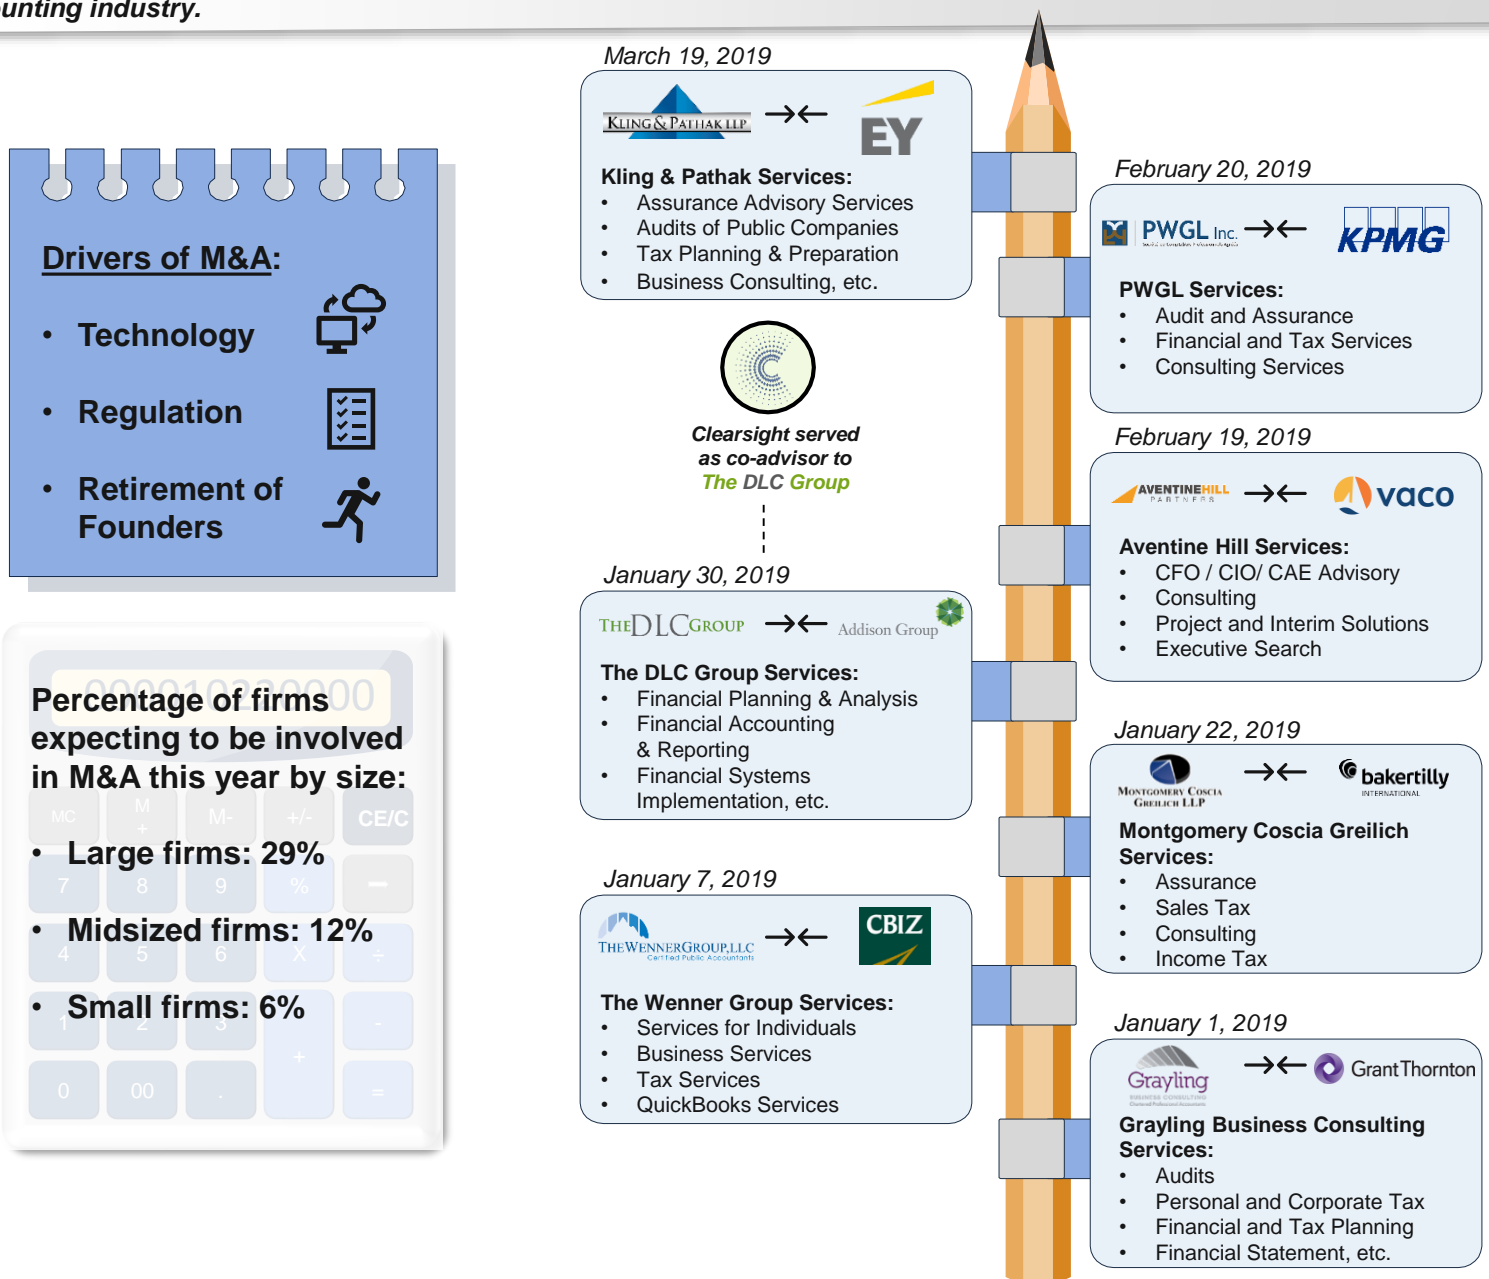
unting industry.

Drivers of M&A:

- Technology
- Regulation
- Retirement of Founders

Percentage of firms expecting to be involved in M&A this year by size:

- Large firms: 29%
- Midsized firms: 12%
- Small firms: 6%

March 19, 2019

KLING & PATHAK LLP →← EY

Kling & Pathak Services:
- Assurance Advisory Services
- Audits of Public Companies
- Tax Planning & Preparation
- Business Consulting, etc.

Clearsight served as co-advisor to The DLC Group

January 30, 2019

THE DLC GROUP →← Addison Group

The DLC Group Services:
- Financial Planning & Analysis
- Financial Accounting & Reporting
- Financial Systems Implementation, etc.

January 7, 2019

THE WENNER GROUP, LLC Certified Public Accountants →← CBIZ

The Wenner Group Services:
- Services for Individuals
- Business Services
- Tax Services
- QuickBooks Services

February 20, 2019

PWGL Inc. →← KPMG

PWGL Services:
- Audit and Assurance
- Financial and Tax Services
- Consulting Services

February 19, 2019

AVENTINEHILL PARTNERS →← vaco

Aventine Hill Services:
- CFO / CIO/ CAE Advisory
- Consulting
- Project and Interim Solutions
- Executive Search

January 22, 2019

MONTGOMERY COSCIA GREILICH LLP →← bakertilly INTERNATIONAL

Montgomery Coscia Greilich Services:
- Assurance
- Sales Tax
- Consulting
- Income Tax

January 1, 2019

Grayling →← GrantThornton

Grayling Business Consulting Services:
- Audits
- Personal and Corporate Tax
- Financial and Tax Planning
- Financial Statement, etc.